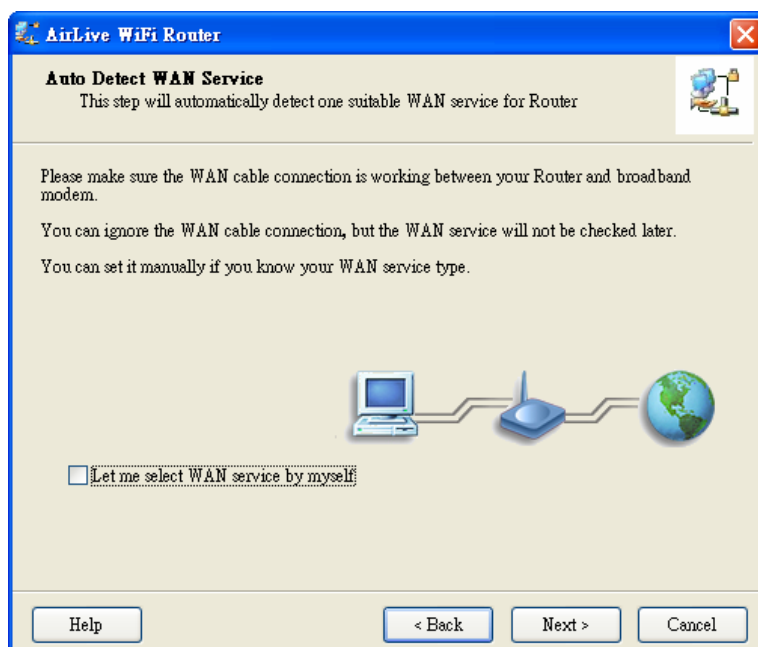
AirLive WiFi Router

Auto Detect WAN Service
This step will automatically detect one suitable WAN service for Router

Please make sure the WAN cable connection is working between your Router and broadband modem.

You can ignore the WAN cable connection, but the WAN service will not be checked later.

You can set it manually if you know your WAN service type.

Let me select WAN service by myself

Help

< Back

Next >

Cancel